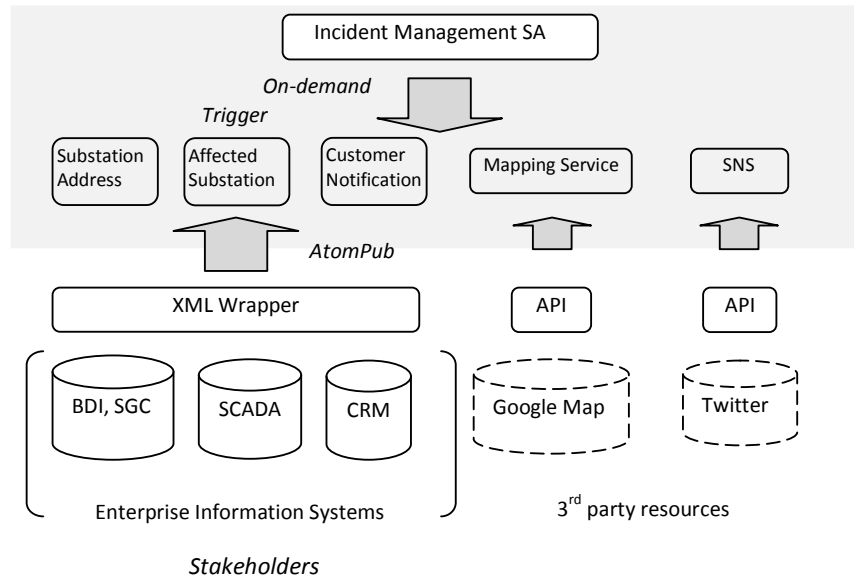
Incident Management SA

On-demand

Trigger

Substation Address

Affected Substation

Customer Notification

Mapping Service

SNS

AtomPub

XML Wrapper

API

API

BDI, SGC

SCADA

CRM

Google Map

Twitter

Enterprise Information Systems

3$^{rd}$ party resources

Stakeholders